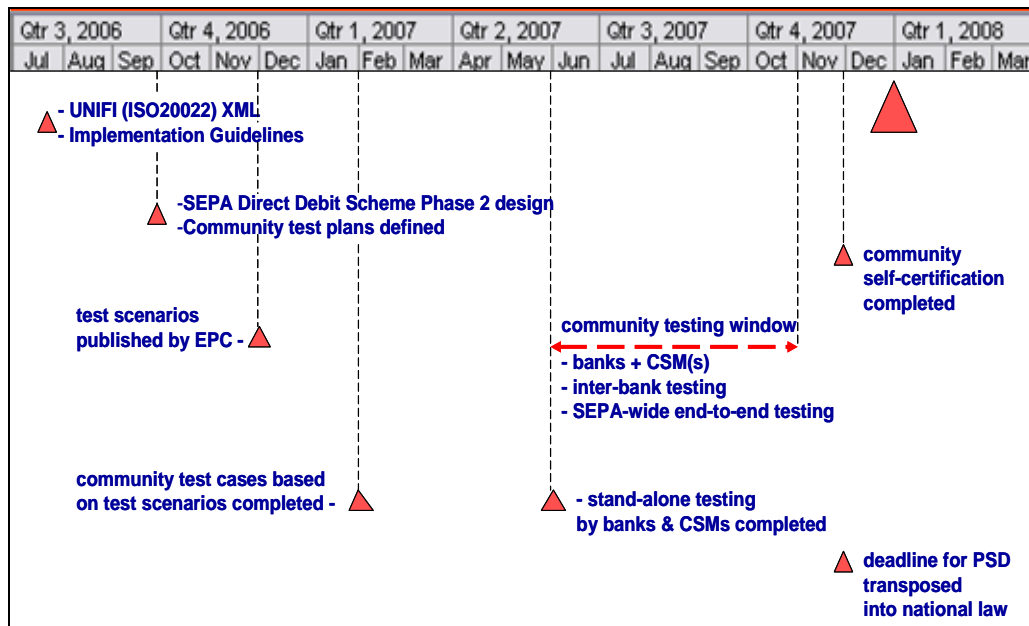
| Qtr 3, 2006 | | | Qtr 4, 2006 | | | Qtr 1, 2007 | | | Qtr 2, 2007 | | | Qtr 3, 2007 | | | Qtr 4, 2007 | | | Qtr 1, 2008 | | |
|---|---|---|---|---|---|---|---|---|---|---|---|---|---|---|---|---|---|---|---|---|
| Jul | Aug | Sep | Oct | Nov | Dec | Jan | Feb | Mar | Apr | May | Jun | Jul | Aug | Sep | Oct | Nov | Dec | Jan | Feb | Mar |

- UNIFI (ISO20022) XML
- Implementation Guidelines

-SEPA Direct Debit Scheme Phase 2 design
-Community test plans defined

community
self-certification
completed

test scenarios
published by EPC -

community testing window
- banks + CSM(s)
- inter-bank testing
- SEPA-wide end-to-end testing

community test cases based
on test scenarios completed -

- stand-alone testing
by banks & CSMs completed

deadline for PSD
transposed
into national law